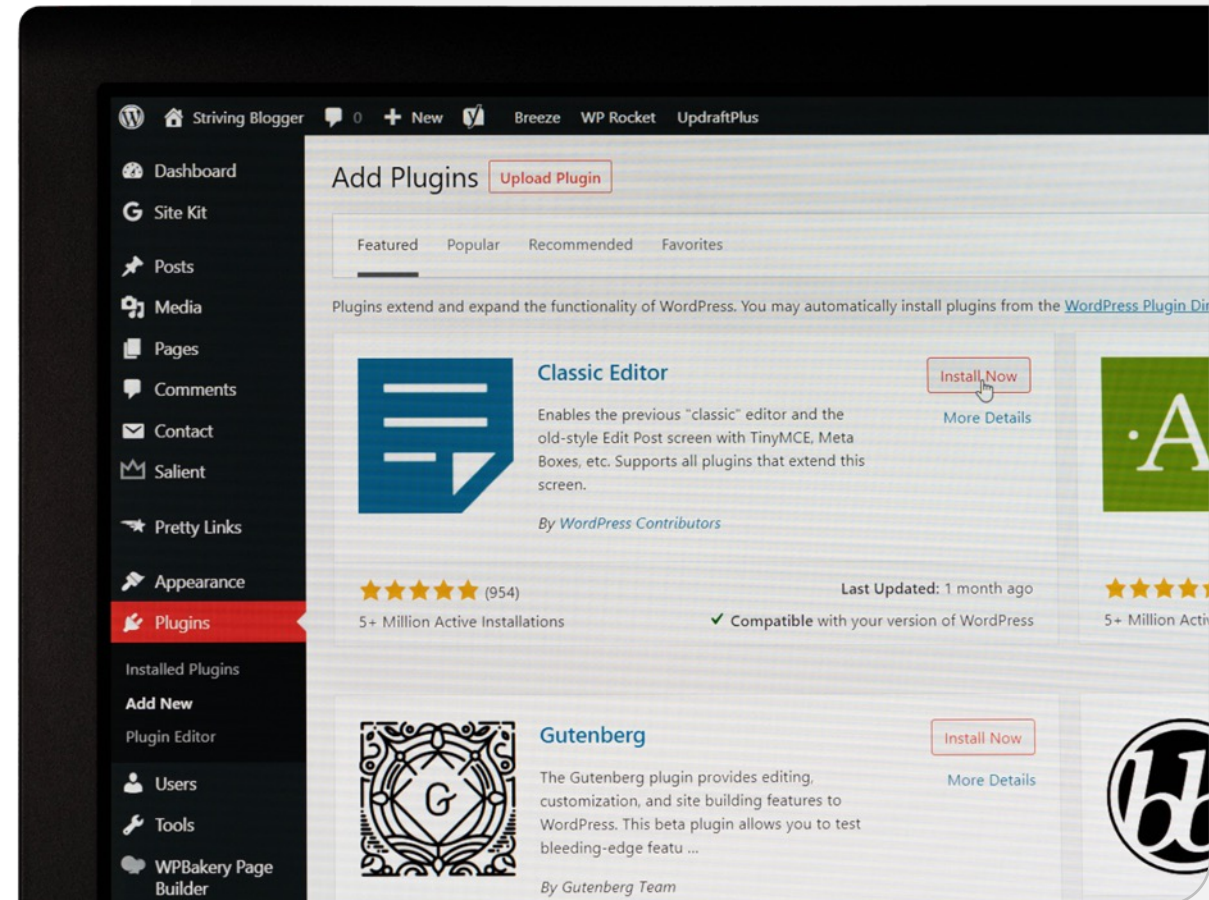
Striving Blogger 0 New Breeze WP Rocket UpdraftPlus

Dashboard
Site Kit
Posts
Media
Pages
Comments
Contact
Salient
Pretty Links
Appearance
Plugins
Installed Plugins
Add New
Plugin Editor
Users
Tools
WPBakery Page Builder

Add Plugins Upload Plugin

Featured Popular Recommended Favorites

Plugins extend and expand the functionality of WordPress. You may automatically install plugins from the WordPress Plugin Di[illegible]

Classic Editor

Install Now
More Details

Enables the previous "classic" editor and the old-style Edit Post screen with TinyMCE, Meta Boxes, etc. Supports all plugins that extend this screen.

By WordPress Contributors

(954)
5+ Million Active Installations

Last Updated: 1 month ago
Compatible with your version of WordPress

5+ Million Activ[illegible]

Gutenberg

Install Now
More Details

The Gutenberg plugin provides editing, customization, and site building features to WordPress. This beta plugin allows you to test bleeding-edge featu ...

By Gutenberg Team